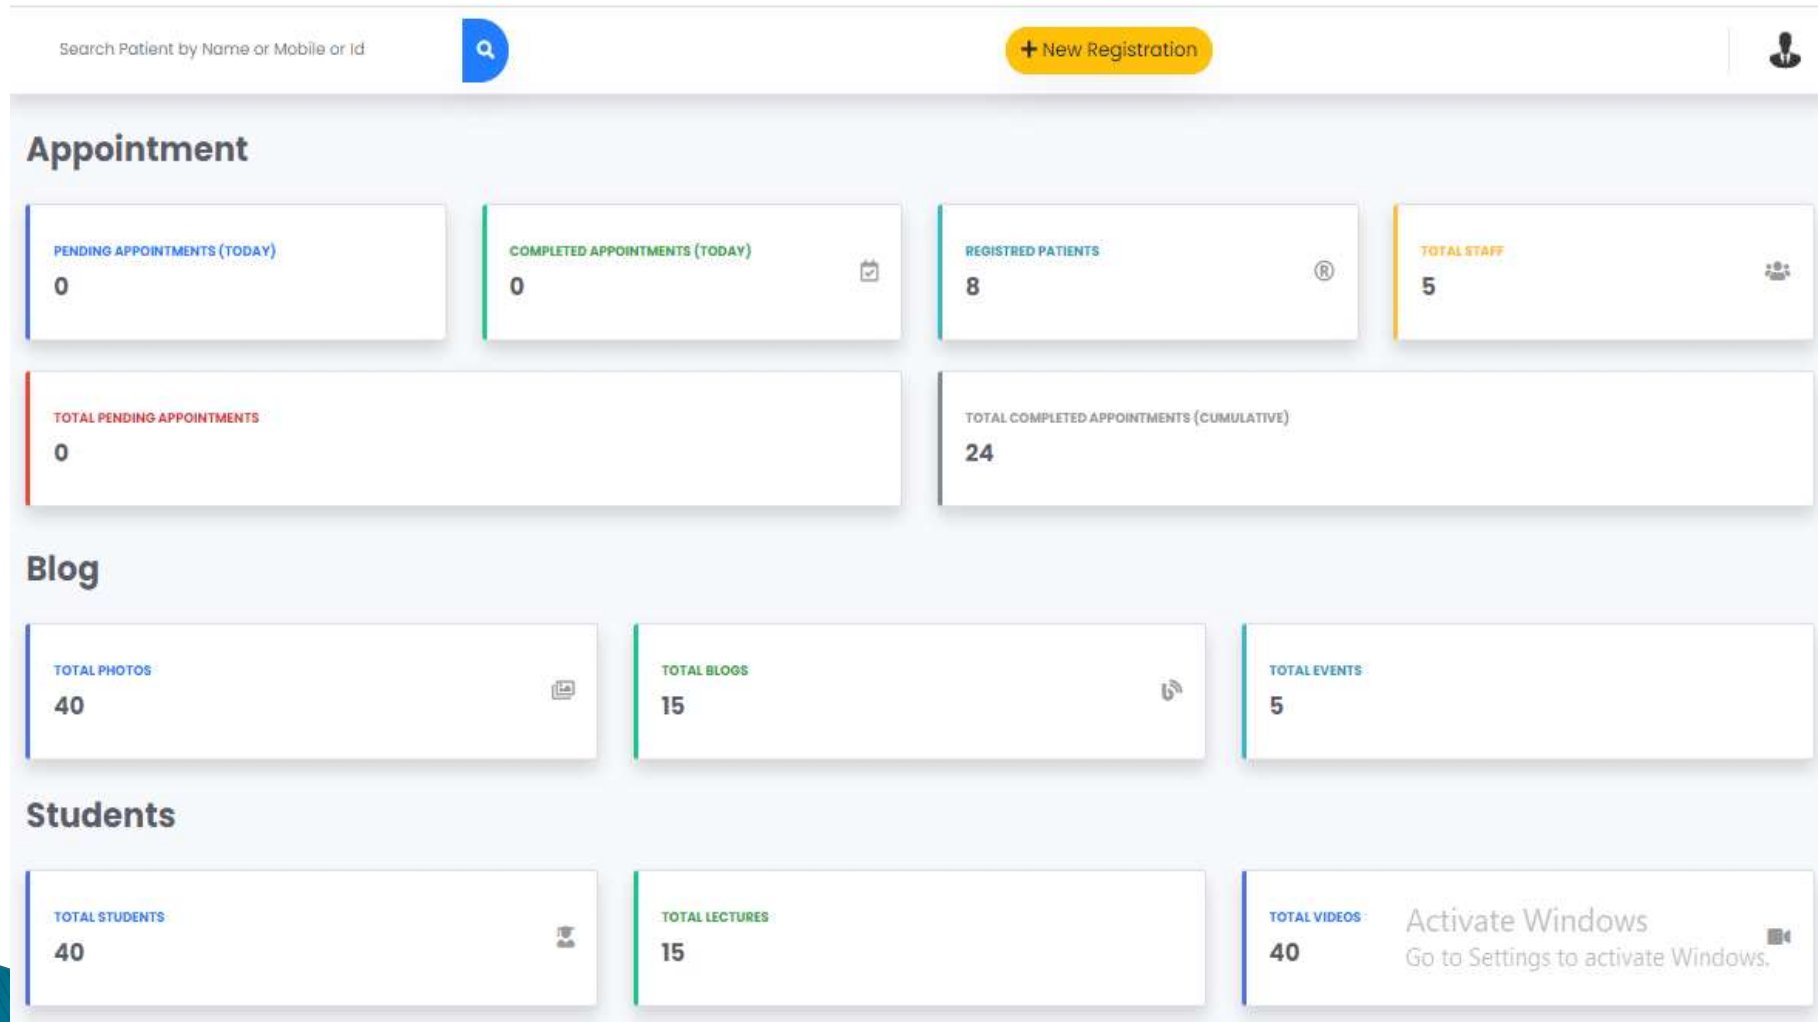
Search Patient by Name or Mobile or Id

+ New Registration

Appointment

PENDING APPOINTMENTS (TODAY)
0

COMPLETED APPOINTMENTS (TODAY)
0

REGISTRED PATIENTS
8

TOTAL STAFF
5

TOTAL PENDING APPOINTMENTS
0

TOTAL COMPLETED APPOINTMENTS (CUMULATIVE)
24

Blog

TOTAL PHOTOS
40

TOTAL BLOGS
15

TOTAL EVENTS
5

Students

TOTAL STUDENTS
40

TOTAL LECTURES
15

TOTAL VIDEOS
40

Activate Windows
Go to Settings to activate Windows.